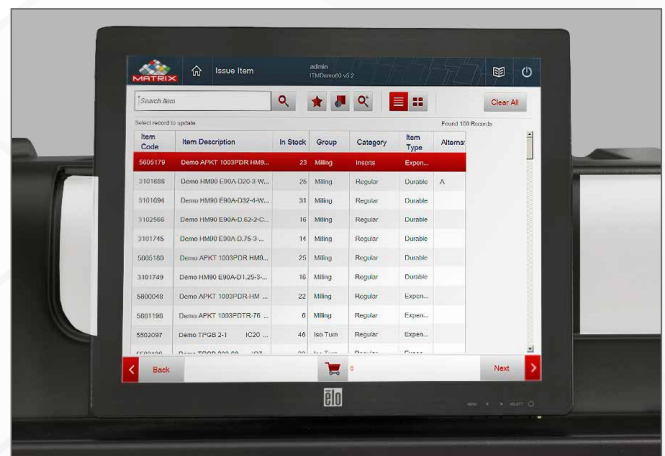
MATRIX

Issue Item

admin
ITMDemo60 v3.2

Search Item

Clear All

Select record to update.

Found 100 Records

| Item Code | Item Description | In Stock | Group | Category | Item Type | Alternat |
|---|---|---|---|---|---|---|
| 5605179 | Demo APKT 1003PDR HM9... | 23 | Milling | Inserts | Expen... | |
| 3101686 | Demo HM90 E90A-D20-3-W... | 26 | Milling | Regular | Durable | A |
| 3101694 | Demo HM90 E90A-D32-4-W... | 31 | Milling | Regular | Durable | |
| 3102566 | Demo HM90 E90A-D.62-2-C... | 16 | Milling | Regular | Durable | |
| 3101745 | Demo HM90 E90A-D.75-3-... | 14 | Milling | Regular | Durable | |
| 5005180 | Demo APKT 1003PDR HM9... | 25 | Milling | Regular | Durable | |
| 3101749 | Demo HM90 E90A-D1.25-3-... | 16 | Milling | Regular | Durable | |
| 5800048 | Demo APKT 1003PDR-HM ... | 22 | Milling | Regular | Expen... | |
| 5801196 | Demo APKT 1003PDTR-76 ... | 6 | Milling | Regular | Expen... | |
| 5502097 | Demo TPGS 2-1 IC20 ... | 46 | Iso Turn | Regular | Expen... | |
| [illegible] | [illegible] | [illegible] | Iso Turn | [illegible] | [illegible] | |

Back

0

Next

elo